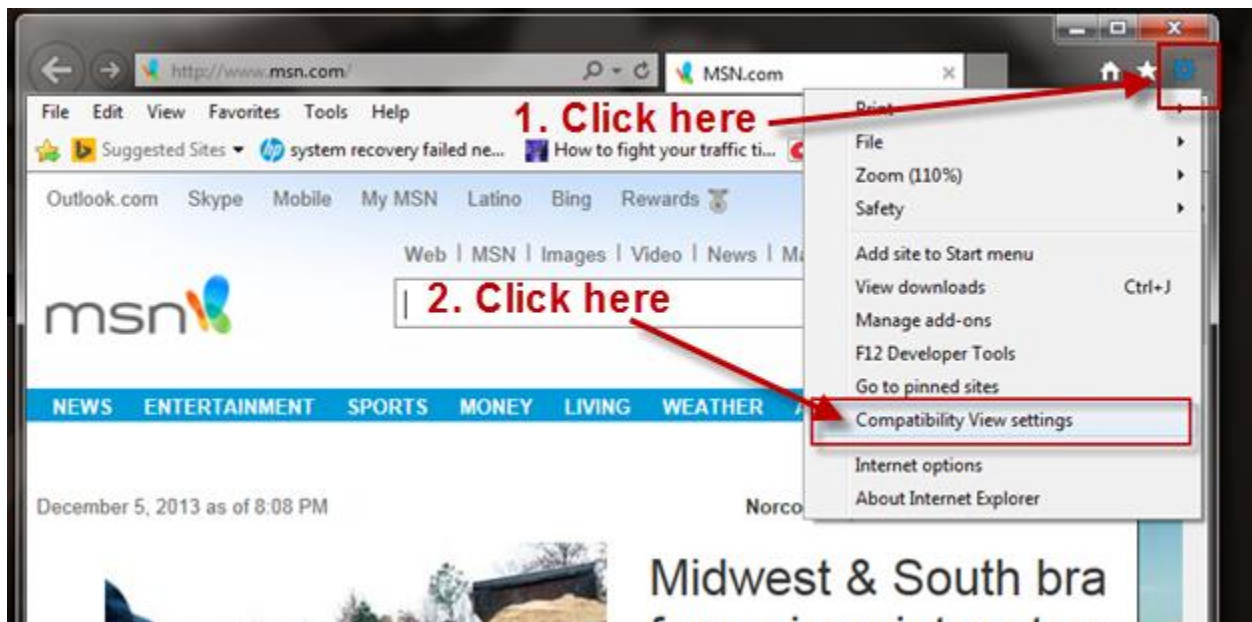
http://www.msn.com/

MSN.com

File Edit View Favorites Tools Help

Suggested Sites ▾ system recovery failed ne... How to fight your traffic ti...

1. Click here

Print

File

Zoom (110%)

Safety

Add site to Start menu

View downloads Ctrl+J

Manage add-ons

F12 Developer Tools

Go to pinned sites

Compatibility View settings

Internet options

About Internet Explorer

Outlook.com Skype Mobile My MSN Latino Bing Rewards

Web | MSN | Images | Video | News | M

msn

2. Click here

NEWS ENTERTAINMENT SPORTS MONEY LIVING WEATHER

December 5, 2013 as of 8:08 PM

Norco

Midwest & South bra